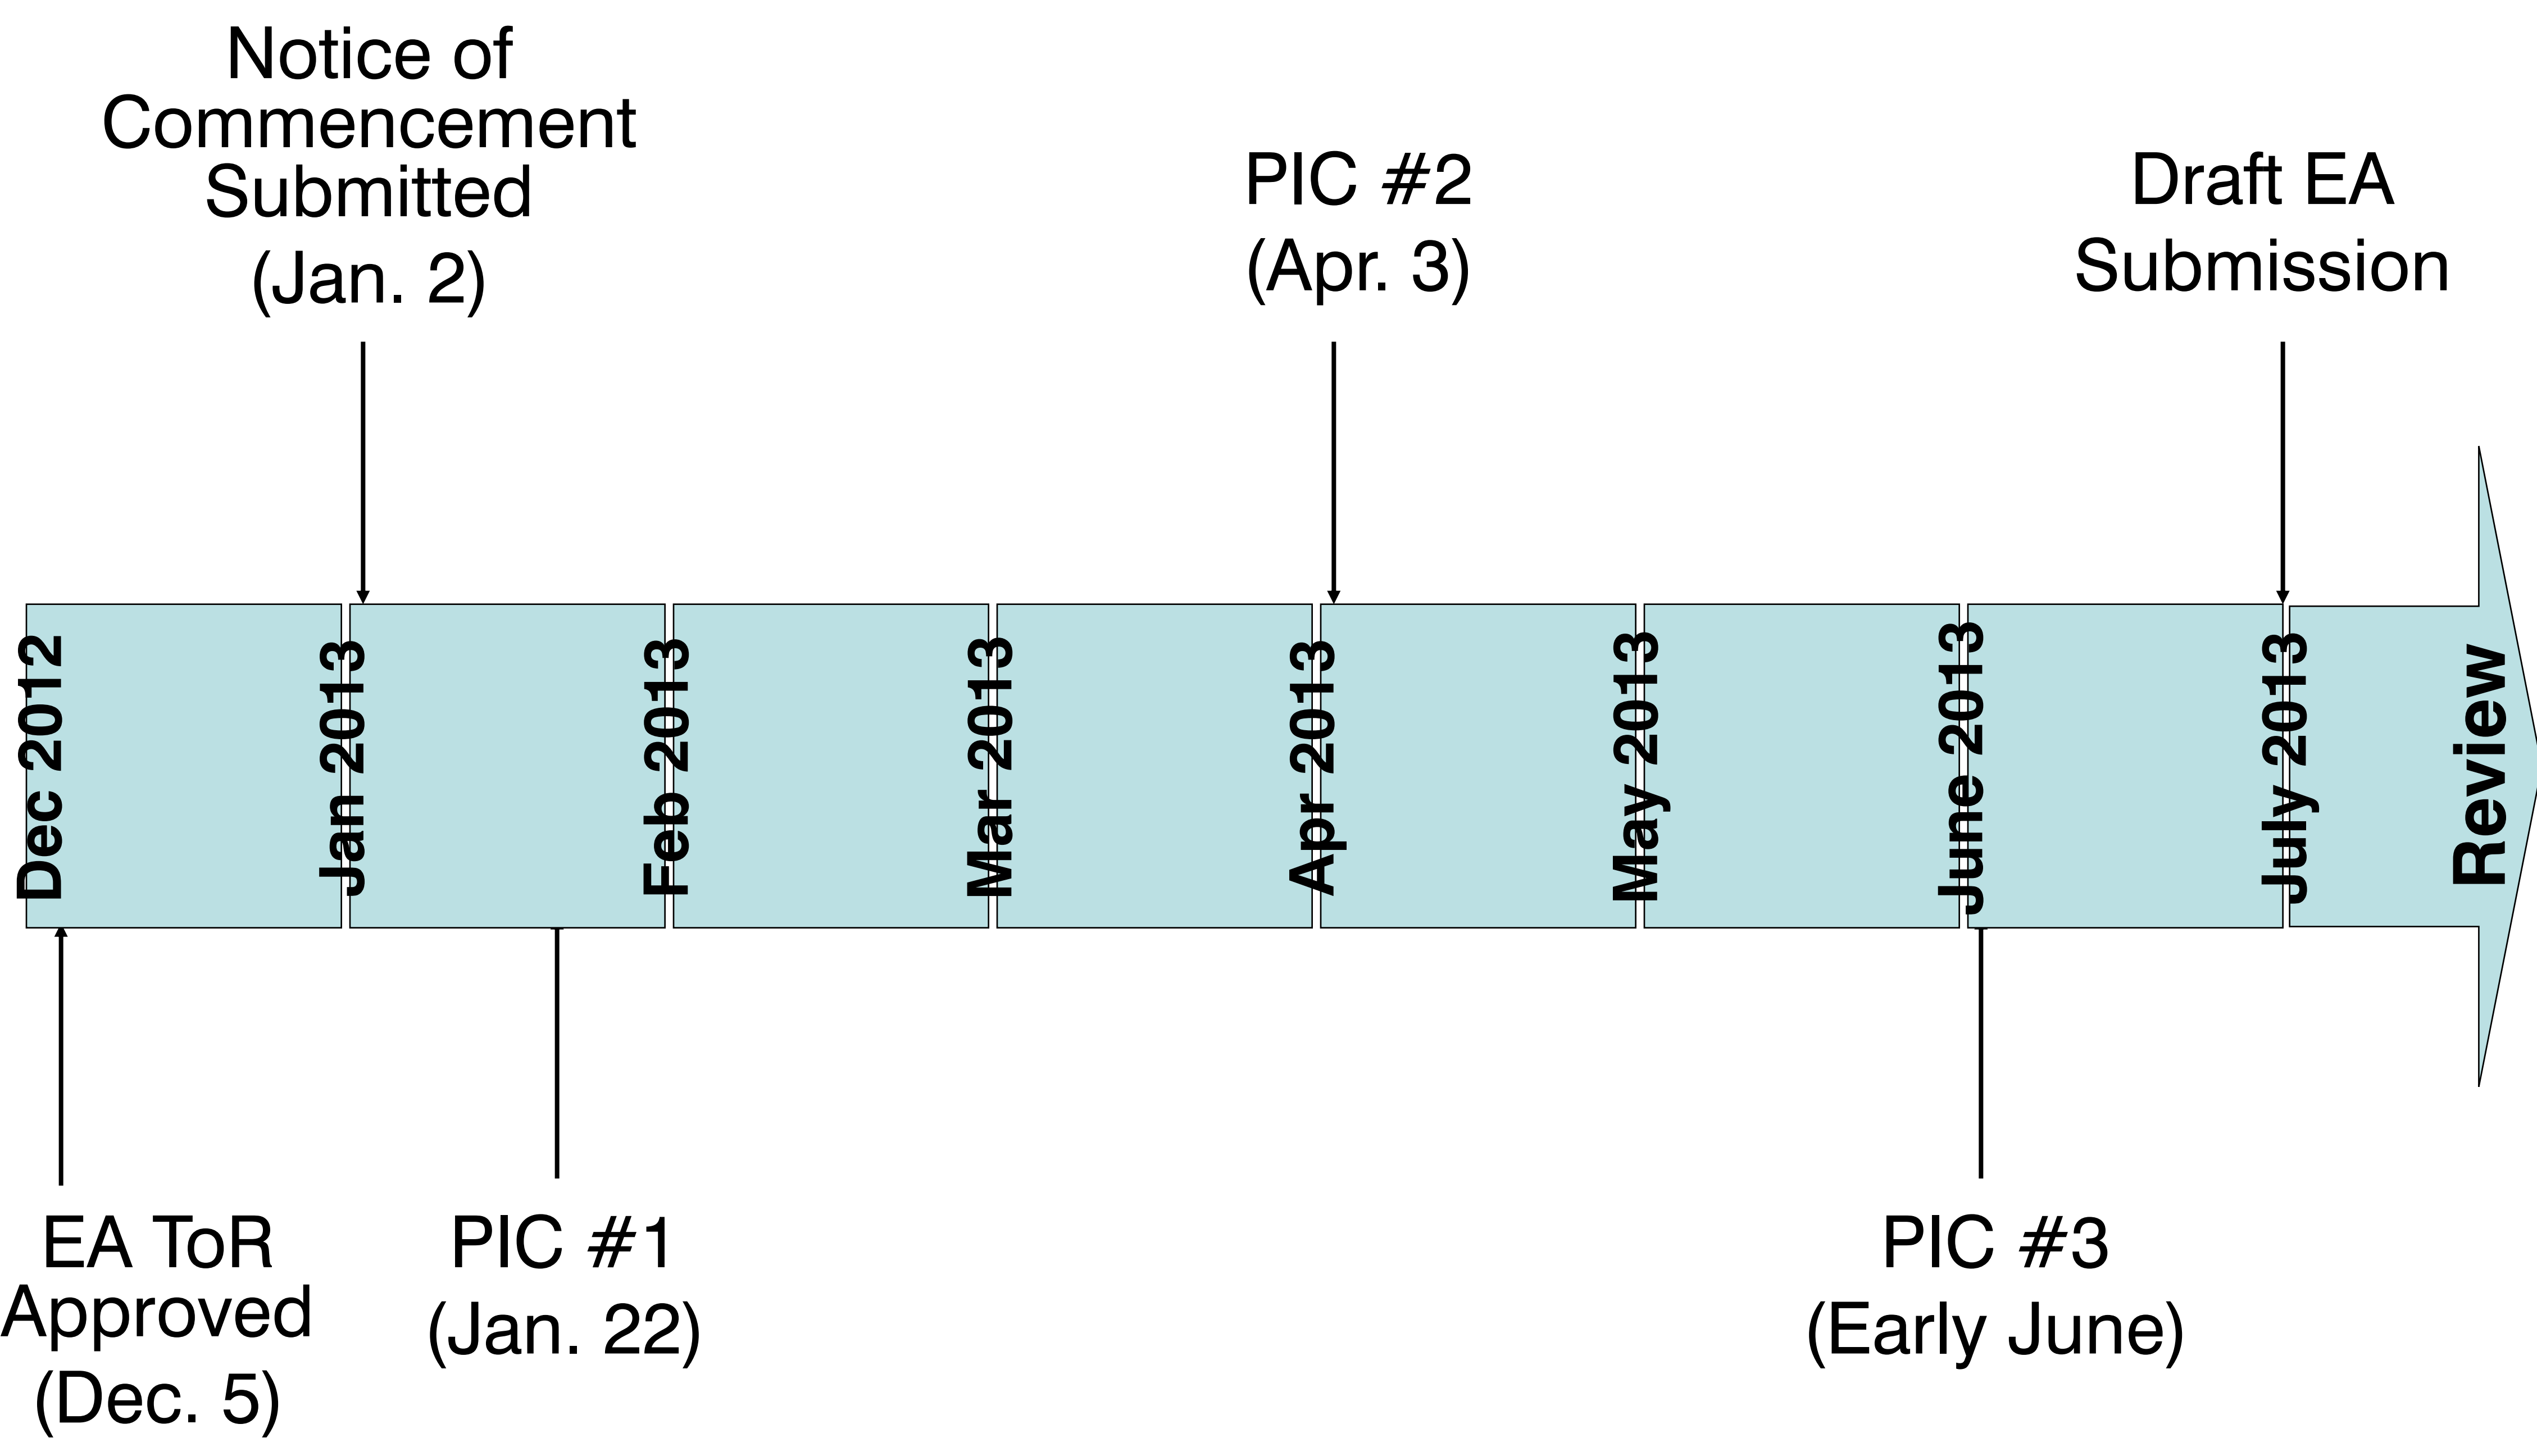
Notice of Commencement Submitted (Jan. 2)

PIC #2 (Apr. 3)

Draft EA Submission

Dec 2012

Jan 2013

Feb 2013

Mar 2013

Apr 2013

May 2013

June 2013

July 2013

Review

EA ToR Approved (Dec. 5)

PIC #1 (Jan. 22)

PIC #3 (Early June)